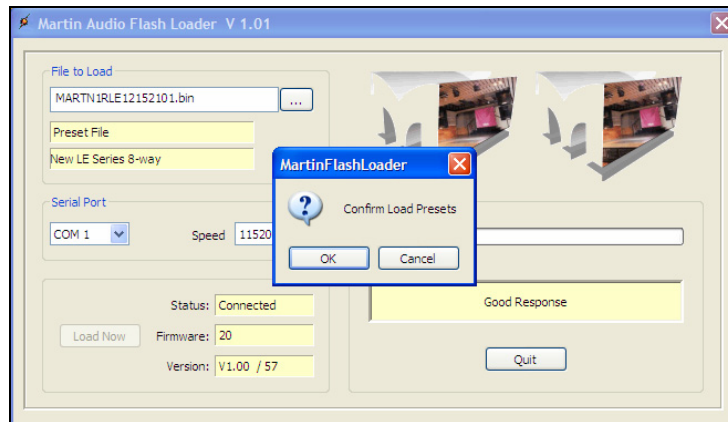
Martin Audio Flash Loader V 1.01

File to Load

MARTN1RLE12152101.bin

...

Preset File

New LE Series 8-way

Serial Port

COM 1

Speed 11520

Status: Connected

Load Now

Firmware: 20

Version: V1.00 / 57

Good Response

Quit

MartinFlashLoader

Confirm Load Presets

OK

Cancel